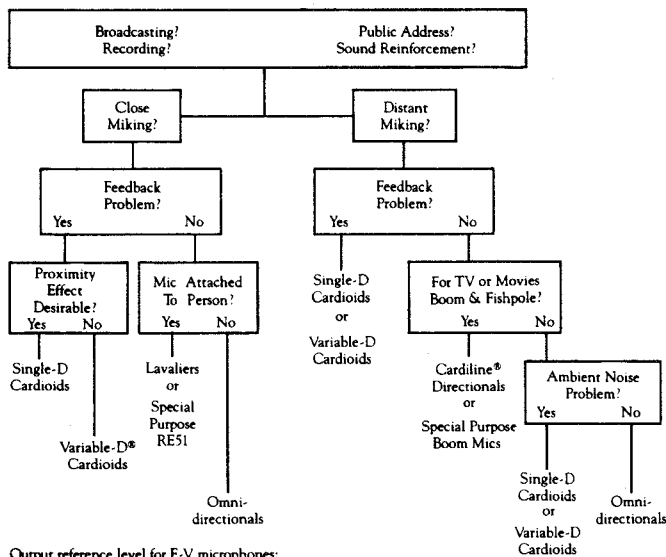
Broadcasting? Recording?

Public Address? Sound Reinforcement?

Close Miking?

Distant Miking?

Feedback Problem?
Yes No

Feedback Problem?
Yes No

Proximity Effect Desirable?
Yes No

Mic Attached To Person?
Yes No

Single-D Cardioids or Variable-D Cardioids

For TV or Movies Boom & Fishpole?
Yes No

Single-D Cardioids

Variable-D® Cardioids

Lavaliers or Special Purpose RE51

Omnidirectionals

Cardiline® Directionals or Special Purpose Boom Mics

Ambient Noise Problem?
Yes No

Single-D Cardioids or Variable-D Cardioids

Omnidirectionals

Output reference level for E-V microphones: